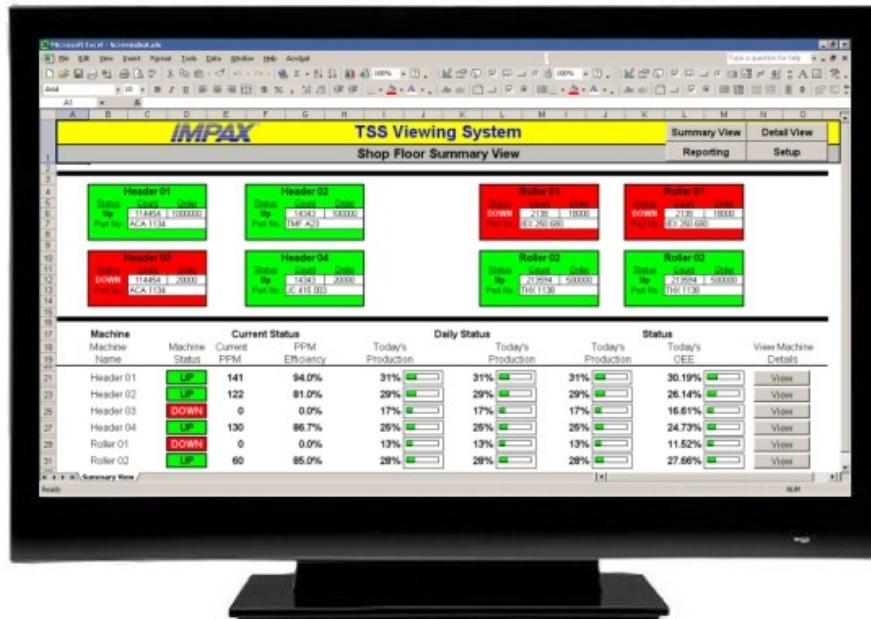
Microsoft Excel - Screenshot.xls

File Edit View Insert Format Tools Data Window Help Acrobat

Type a question for help

Arial 10

A1

IMPAX

TSS Viewing System

Shop Floor Summary View

Summary View | Detail View
Reporting | Setup

Header 01
Status Count Order
Up 114454 1000000
Part No. ACA 1134

Header 02
Status Count Order
Up 14343 100000
Part No. TMF A23

Roller 01
Status Count Order
DOWN 2138 18000
Part No. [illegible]

Roller 01
Status Count Order
DOWN 2138 18000
Part No. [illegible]

Header 03
Status Count Order
DOWN 114454 20000
Part No. ACA 1134

Header 04
Status Count Order
Up 14343 20000
Part No. JC 415 003

Roller 02
Status Count Order
Up 213594 500000
Part No. THX 1138

Roller 02
Status Count Order
Up 213594 500000
Part No. THX 1138

| Machine Machine Name | Machine Status | Current Status Current PPM | PPM Efficiency | Daily Status Today's Production | Today's Production | Today's Production | Status Today's OEE | View Machine Details |
|---|---|---|---|---|---|---|---|---|
| Header 01 | UP | 141 | 94.0% | 31% | 31% | 31% | 30.19% | View |
| Header 02 | UP | 122 | 81.0% | 29% | 29% | 29% | 26.14% | View |
| Header 03 | DOWN | 0 | 0.0% | 17% | 17% | 17% | 16.61% | View |
| Header 04 | UP | 130 | 86.7% | 25% | 25% | 25% | 24.73% | View |
| Roller 01 | DOWN | 0 | 0.0% | 13% | 13% | 13% | 11.52% | View |
| Roller 02 | UP | 60 | 85.0% | 28% | 28% | 28% | 27.66% | View |

Summary View

Ready

NUM